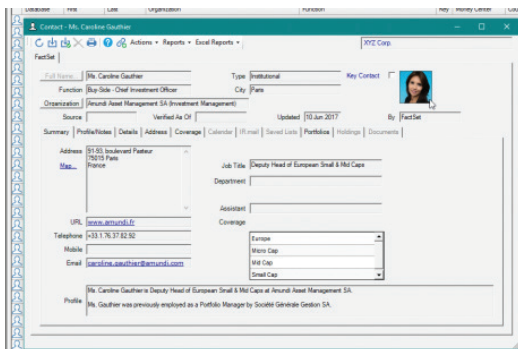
Database | First | Last | Organization | Function | Key | Money Center | Cou

Contact - Ms. Caroline Gauthier

Actions • Reports • Excel Reports •

XYZ Corp.

FactSet

Full Name... Ms. Caroline Gauthier
Type Institutional
Key Contact
Function Buy-Side - Chief Investment Officer
City Paris
Organization Amundi Asset Management SA (Investment Management)
Source
Verified As Of
Updated 10 Jun 2017
By FactSet

Summary | Profile/Notes | Details | Address | Coverage | Calendar | IR-mail | Saved Lists | Portfolios | Holdings | Documents

Address 91-93, boulevard Pasteur
75015 Paris
France
Map...

Job Title Deputy Head of European Small & Mid Caps
Department
Assistant
Coverage

URL www.amundi.fr
Telephone +33.1.76.37.82.92
Mobile
Email caroline.gauthier@amundi.com

Europe
Micro Cap
Mid Cap
Small Cap

Profile Ms. Caroline Gauthier is Deputy Head of European Small & Mid Caps at Amundi Asset Management SA.

Ms. Gauthier was previously employed as a Portfolio Manager by Société Générale Gestion SA.